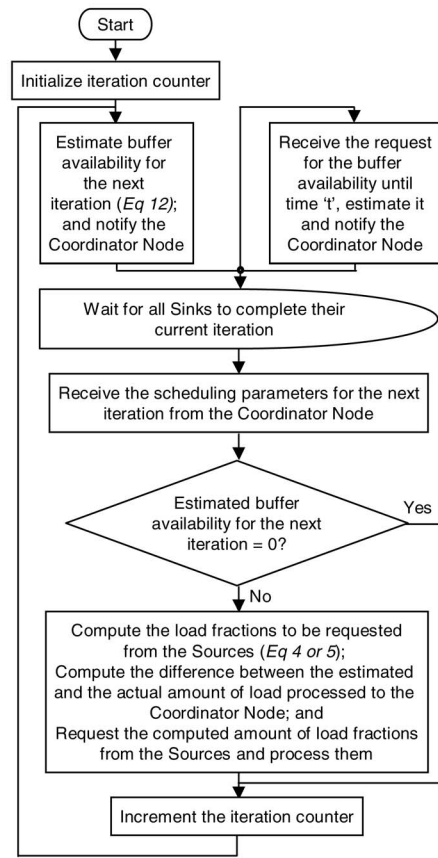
Start

Initialize iteration counter

Estimate buffer availability for the next iteration (*Eq 12*); and notify the Coordinator Node

Receive the request for the buffer availability until time 't', estimate it and notify the Coordinator Node

Wait for all Sinks to complete their current iteration

Receive the scheduling parameters for the next iteration from the Coordinator Node

Estimated buffer availability for the next iteration = 0?

Yes

No

Compute the load fractions to be requested from the Sources (*Eq 4 or 5*);
Compute the difference between the estimated and the actual amount of load processed to the Coordinator Node; and
Request the computed amount of load fractions from the Sources and process them

Increment the iteration counter